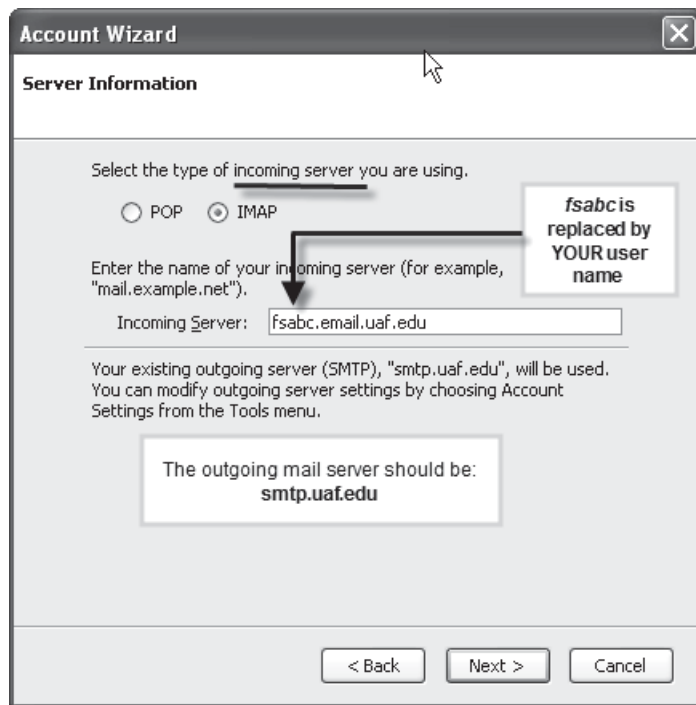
Account Wizard

Server Information

Select the type of incoming server you are using.

POP IMAP

fsabc is replaced by YOUR user name

Enter the name of your incoming server (for example, "mail.example.net").

Incoming Server: fsabc.email.uaf.edu

Your existing outgoing server (SMTP), "smtp.uaf.edu", will be used. You can modify outgoing server settings by choosing Account Settings from the Tools menu.

The outgoing mail server should be:
smtp.uaf.edu

< Back Next > Cancel